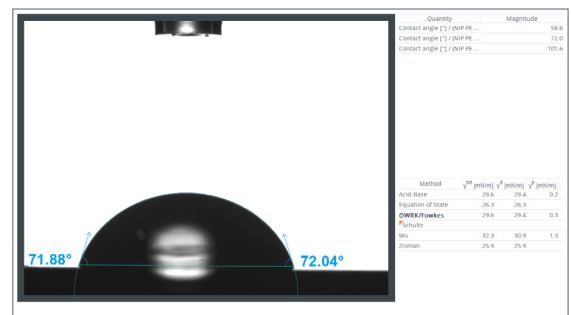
71.88°

72.04°

| Quantity | Magnitude |
|---|---|
| Contact angle [°] / (NIP PE ... | 58.6 |
| Contact angle [°] / (NIP PE ... | 72.0 |
| Contact angle [°] / (NIP PE ... | 101.6 |

| Method | $\gamma^{tot}$ [mN/m] | $\gamma^{d}$ [mN/m] | $\gamma^{p}$ [mN/m] |
|---|---|---|---|
| Acid-Base | 29.6 | 29.4 | 0.2 |
| Equation of State | 26.3 | 26.3 | |
| OWRK/Fowkes | 29.6 | 29.4 | 0.3 |
| Schultz | | | |
| Wu | 32.3 | 30.9 | 1.3 |
| Zisman | 25.9 | 25.9 | |